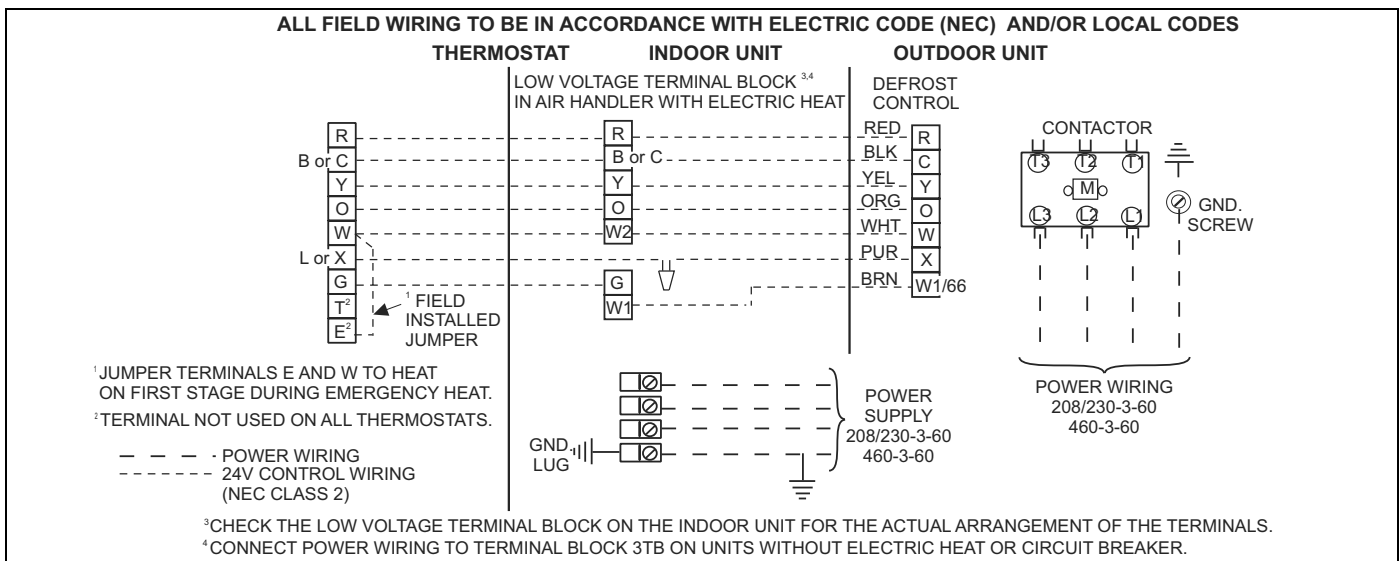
ALL FIELD WIRING TO BE IN ACCORDANCE WITH ELECTRIC CODE (NEC) AND/OR LOCAL CODES

THERMOSTAT

INDOOR UNIT

OUTDOOR UNIT

LOW VOLTAGE TERMINAL BLOCK $^{3,4}$ IN AIR HANDLER WITH ELECTRIC HEAT

DEFROST CONTROL

R
B or C
Y
O
W
L or X
G
T$^2$
E$^2$

$^1$ FIELD INSTALLED JUMPER

R
B or C
Y
O
W2
G
W1

RED
BLK
YEL
ORG
WHT
PUR
BRN

R
C
Y
O
W
X
W1/66

CONTACTOR

T3 T2 T1
M
L3 L2 L1

GND. SCREW

POWER WIRING
208/230-3-60
460-3-60

$^1$JUMPER TERMINALS E AND W TO HEAT ON FIRST STAGE DURING EMERGENCY HEAT.

$^2$TERMINAL NOT USED ON ALL THERMOSTATS.

POWER WIRING
24V CONTROL WIRING (NEC CLASS 2)

GND. LUG

POWER SUPPLY
208/230-3-60
460-3-60

$^3$CHECK THE LOW VOLTAGE TERMINAL BLOCK ON THE INDOOR UNIT FOR THE ACTUAL ARRANGEMENT OF THE TERMINALS.

$^4$CONNECT POWER WIRING TO TERMINAL BLOCK 3TB ON UNITS WITHOUT ELECTRIC HEAT OR CIRCUIT BREAKER.